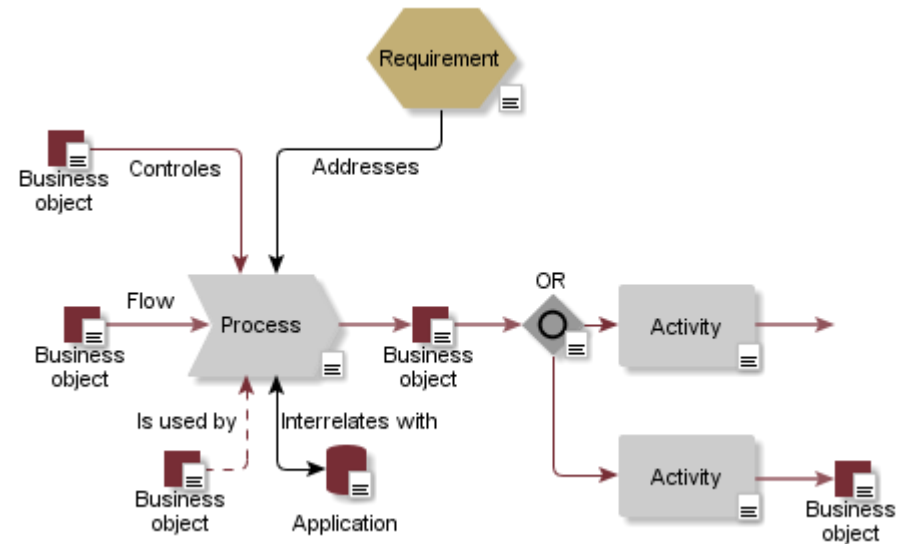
Requirement

Business object

Controles

Addresses

Flow

Business object

Process

Business object

OR

Activity

Is used by

Interrelates with

Business object

Application

Activity

Business object